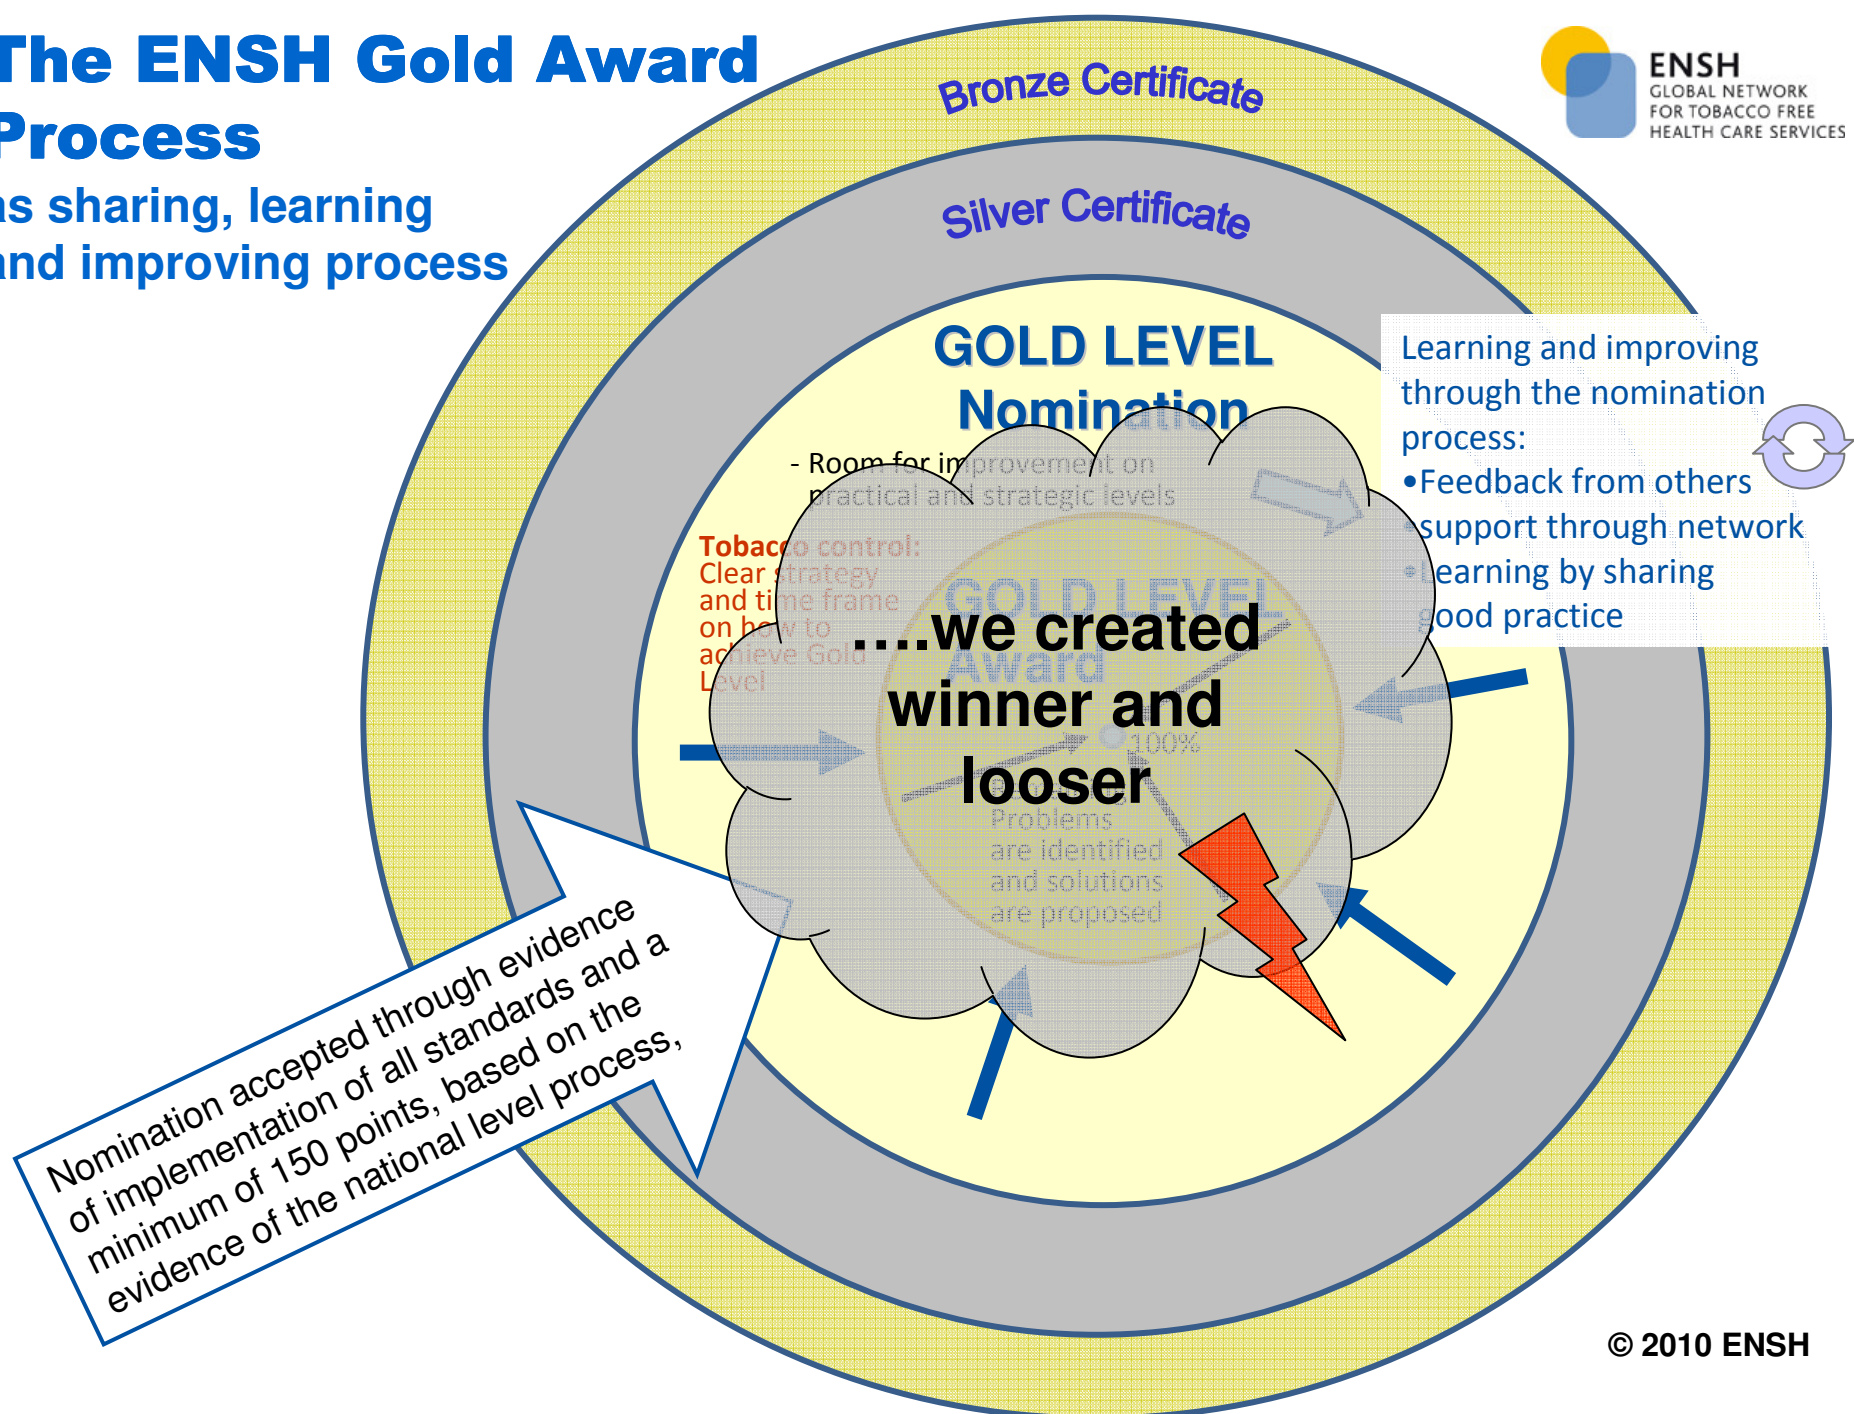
The ENSH Gold Award Process

s sharing, learning nd improving process

Bronze Certificate

Silver Certificate

ENSH
GLOBAL NETWORK FOR TOBACCO FREE HEALTH CARE SERVICES

GOLD LEVEL Nomination

- Room for improvement on practical and strategic levels

Tobacco control: Clear strategy and time frame on how to achieve Gold Level

GOLD LEVEL Award

100%

Problems are identified and solutions are proposed

….we created winner and looser

Learning and improving through the nomination process:
•Feedback from others
•support through network
•Learning by sharing good practice

Nomination accepted through evidence of implementation of all standards and a minimum of 150 points, based on the evidence of the national level process,

© 2010 ENSH